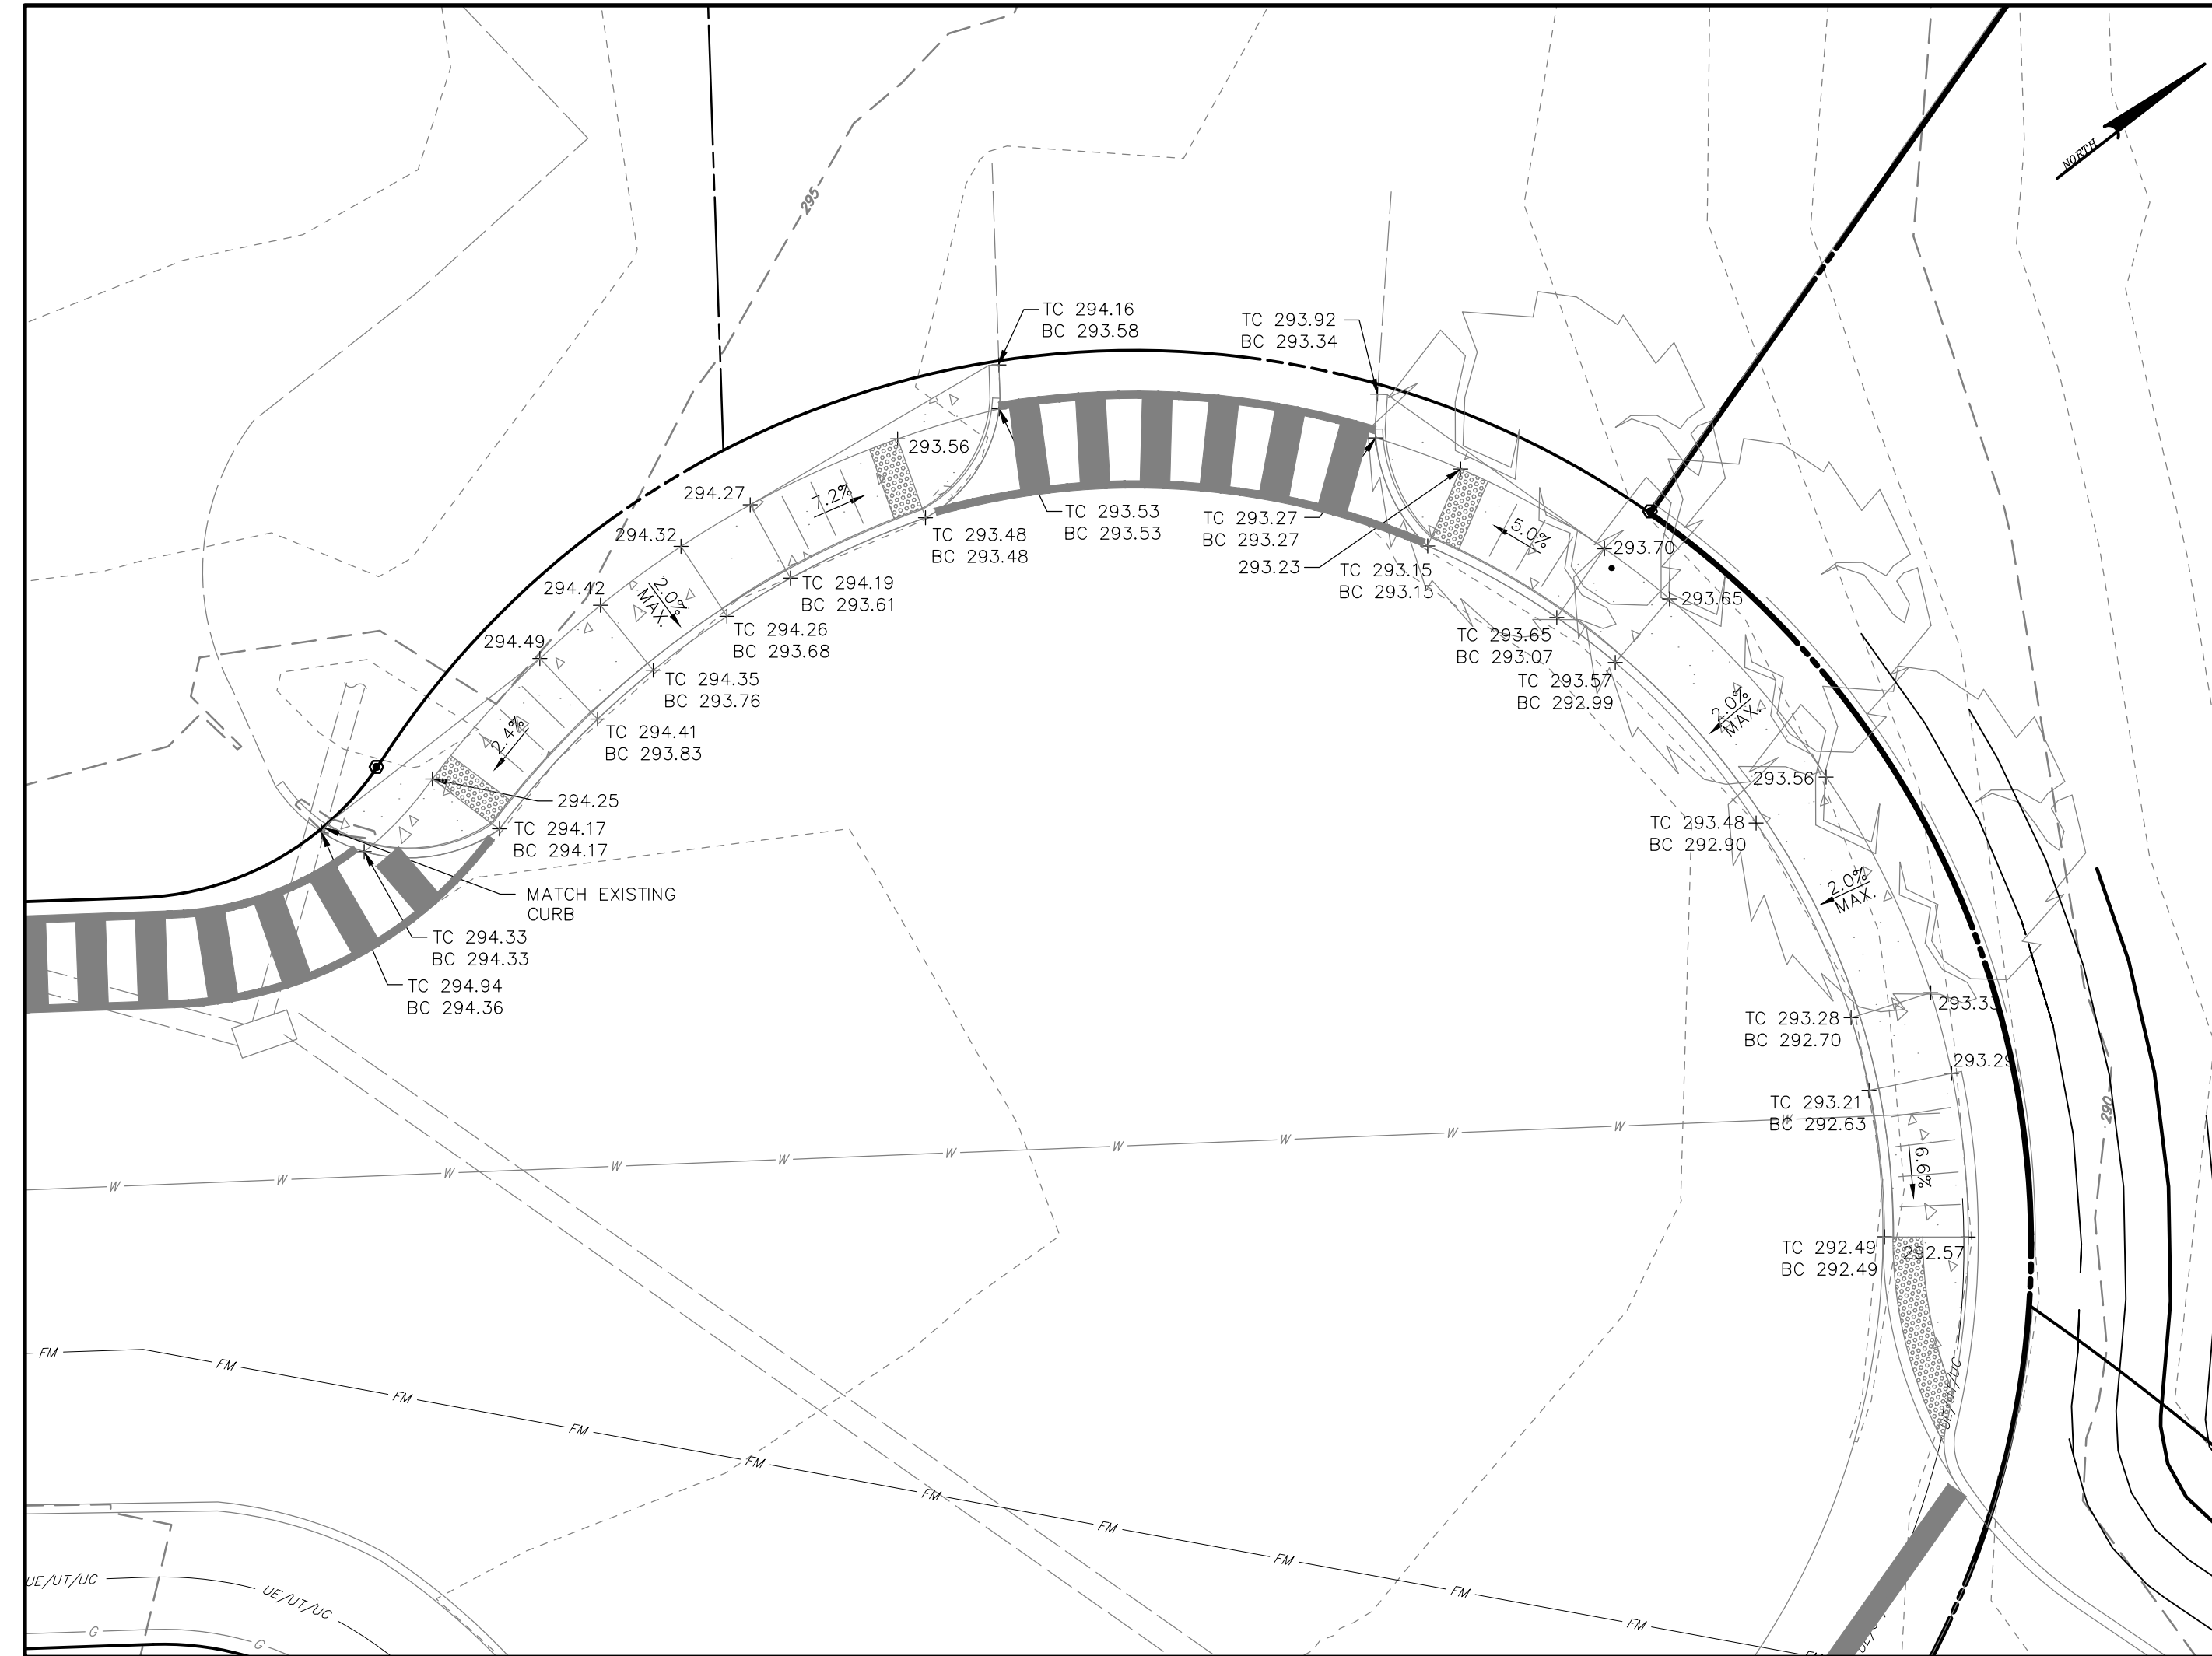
NORTH

295

TC 294.16
BC 293.58

TC 293.92
BC 293.34

293.56

294.27

7.2%

TC 293.53
BC 293.53

TC 293.27
BC 293.27

5.0%

293.70

294.32

TC 293.48
BC 293.48

293.23

TC 293.15
BC 293.15

293.65

294.42

2.0% MAX.

TC 294.19
BC 293.61

TC 294.26
BC 293.68

TC 293.65
BC 293.07

294.49

TC 294.35
BC 293.76

TC 293.57
BC 292.99

2.0% MAX.

2.4%

TC 294.41
BC 293.83

293.56

294.25

TC 294.17
BC 294.17

TC 293.48
BC 292.90

MATCH EXISTING CURB

2.0% MAX.

TC 294.33
BC 294.33

TC 294.94
BC 294.36

293.3

TC 293.28
BC 292.70

293.2

TC 293.21
BC 292.63

290

W W W W W W W W W W

6.9%

TC 292.49
BC 292.49

292.57

FM FM FM FM FM FM FM FM FM FM FM

UE/UT/UC

UE/UT/UC

UE/UT/UC

G G